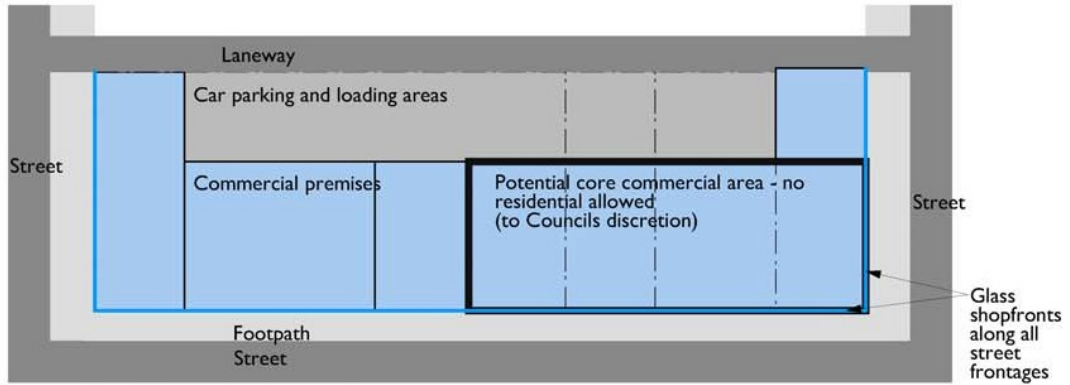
Laneway

Car parking and loading areas

Street

Commercial premises

Potential core commercial area - no residential allowed
(to Councils discretion)

Street

Glass shopfronts along all street frontages

Footpath

Street